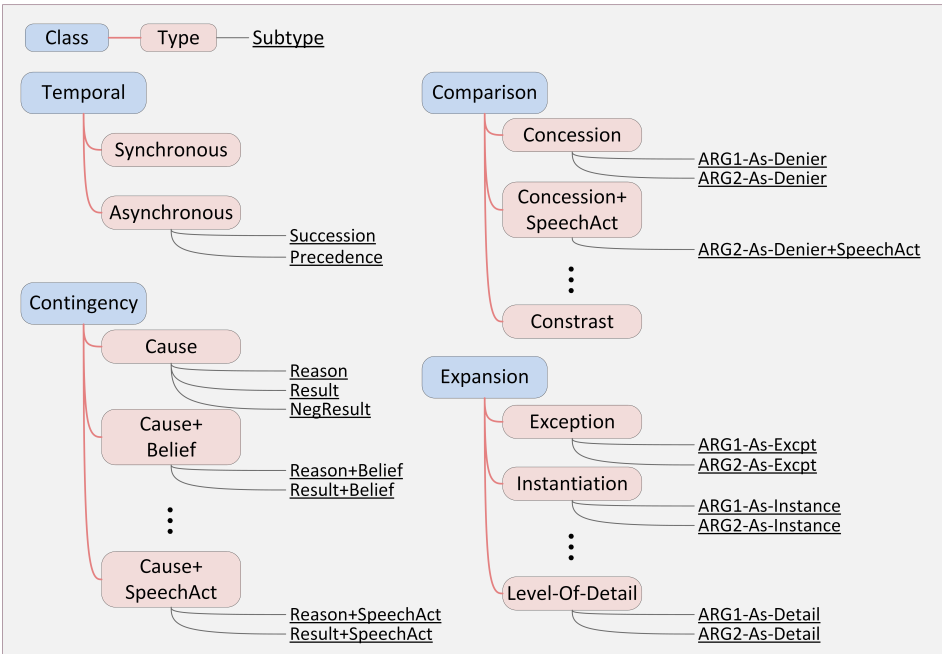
Class Type Subtype

Temporal
Synchronous
Asynchronous
Succession
Precedence

Contingency
Cause
Reason
Result
NegResult
Cause+ Belief
Reason+Belief
Result+Belief
⋮
Cause+ SpeechAct
Reason+SpeechAct
Result+SpeechAct

Comparison
Concession
ARG1-As-Denier
ARG2-As-Denier
Concession+ SpeechAct
ARG2-As-Denier+SpeechAct
⋮
Constrast

Expansion
Exception
ARG1-As-Excpt
ARG2-As-Excpt
Instantiation
ARG1-As-Instance
ARG2-As-Instance
⋮
Level-Of-Detail
ARG1-As-Detail
ARG2-As-Detail